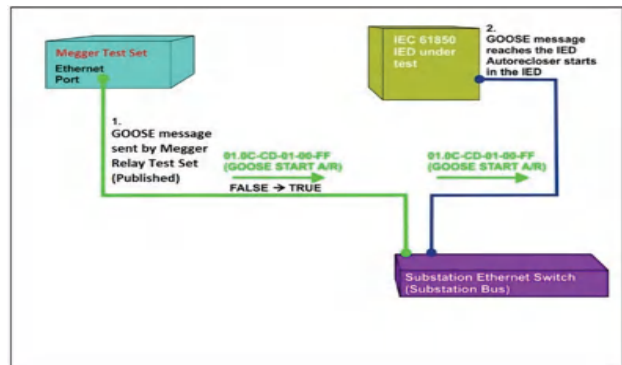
Megger Test Set

Ethernet Port

1. GOOSE message sent by Megger Relay Test Set (Published)

01.0C-CD-01-00-FF (GOOSE START A/R)

FALSE → TRUE

IEC 61850 IED under test

2. GOOSE message reaches the IED Autorecloser starts in the IED

01.0C-CD-01-00-FF (GOOSE START A/R)

Substation Ethernet Switch (Substation Bus)